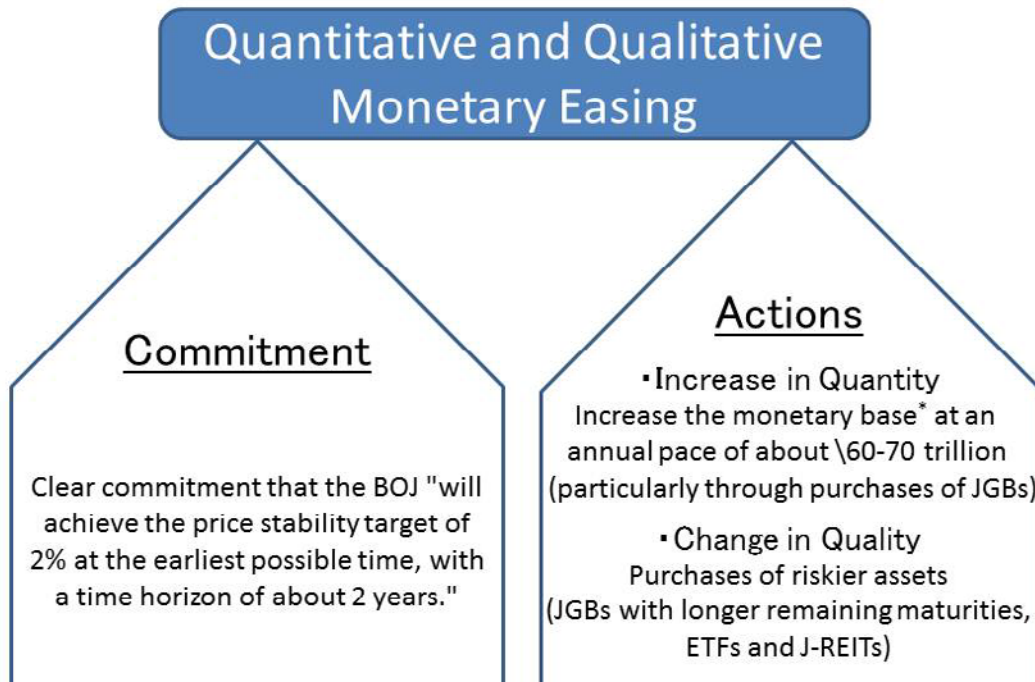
Quantitative and Qualitative Monetary Easing

Commitment

Clear commitment that the BOJ "will achieve the price stability target of 2% at the earliest possible time, with a time horizon of about 2 years."

Actions

・Increase in Quantity
Increase the monetary base* at an annual pace of about \60-70 trillion (particularly through purchases of JGBs)

・Change in Quality
Purchases of riskier assets (JGBs with longer remaining maturities, ETFs and J-REITs)